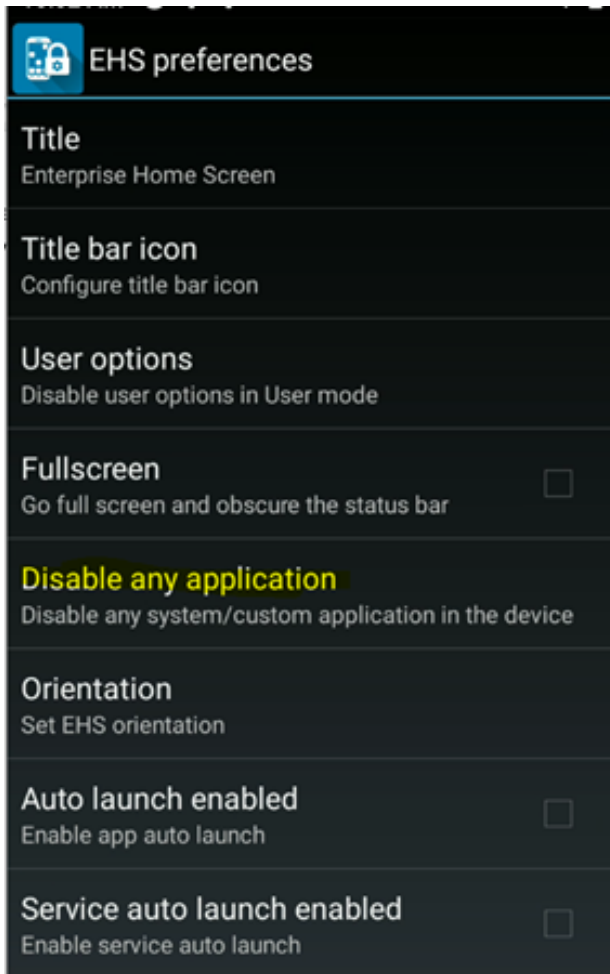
EHS preferences

Title
Enterprise Home Screen

Title bar icon
Configure title bar icon

User options
Disable user options in User mode

Fullscreen
Go full screen and obscure the status bar

Disable any application
Disable any system/custom application in the device

Orientation
Set EHS orientation

Auto launch enabled
Enable app auto launch

Service auto launch enabled
Enable service auto launch